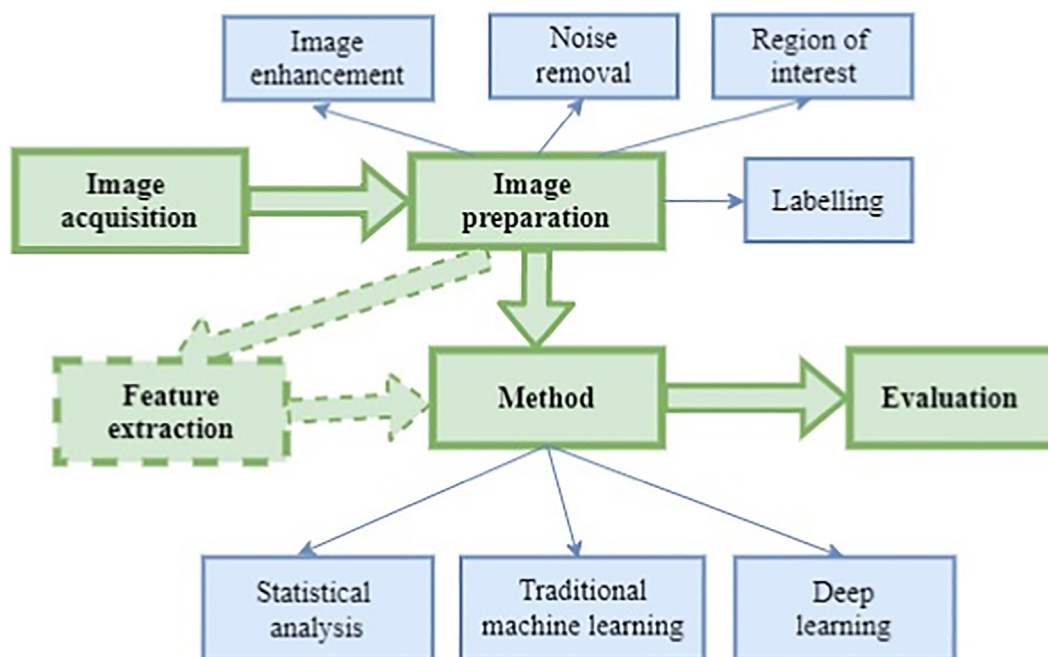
Image enhancement

Noise removal

Region of interest

Image acquisition

Image preparation

Labelling

Feature extraction

Method

Evaluation

Statistical analysis

Traditional machine learning

Deep learning